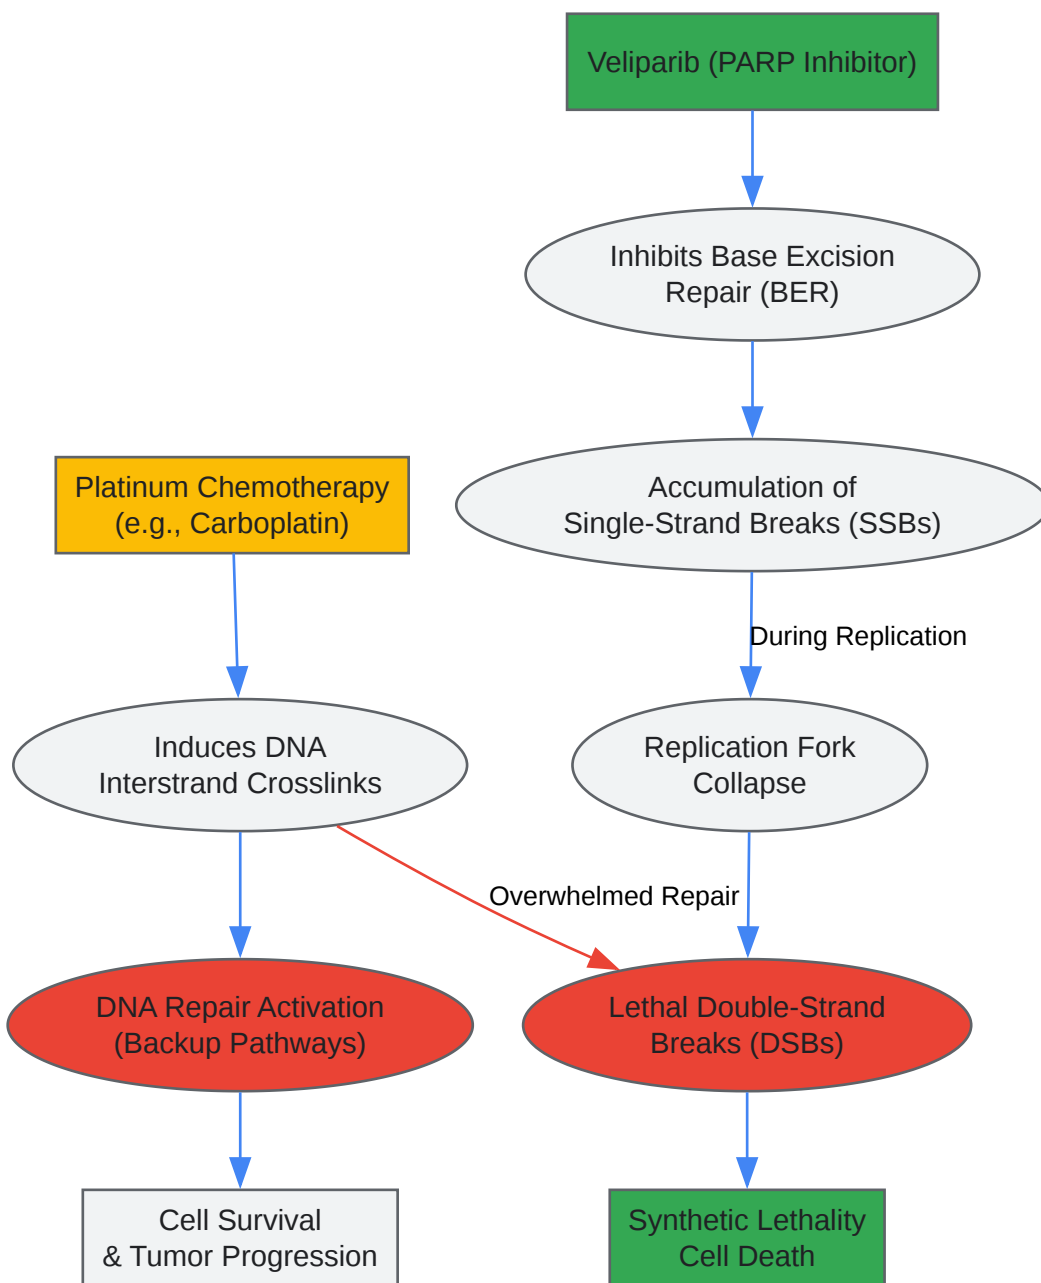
Veliparib (PARP Inhibitor)

Inhibits Base Excision Repair (BER)

Platinum Chemotherapy (e.g., Carboplatin)

Accumulation of Single-Strand Breaks (SSBs)

During Replication

Induces DNA Interstrand Crosslinks

Replication Fork Collapse

Overwhelmed Repair

DNA Repair Activation (Backup Pathways)

Lethal Double-Strand Breaks (DSBs)

Cell Survival & Tumor Progression

Synthetic Lethality Cell Death